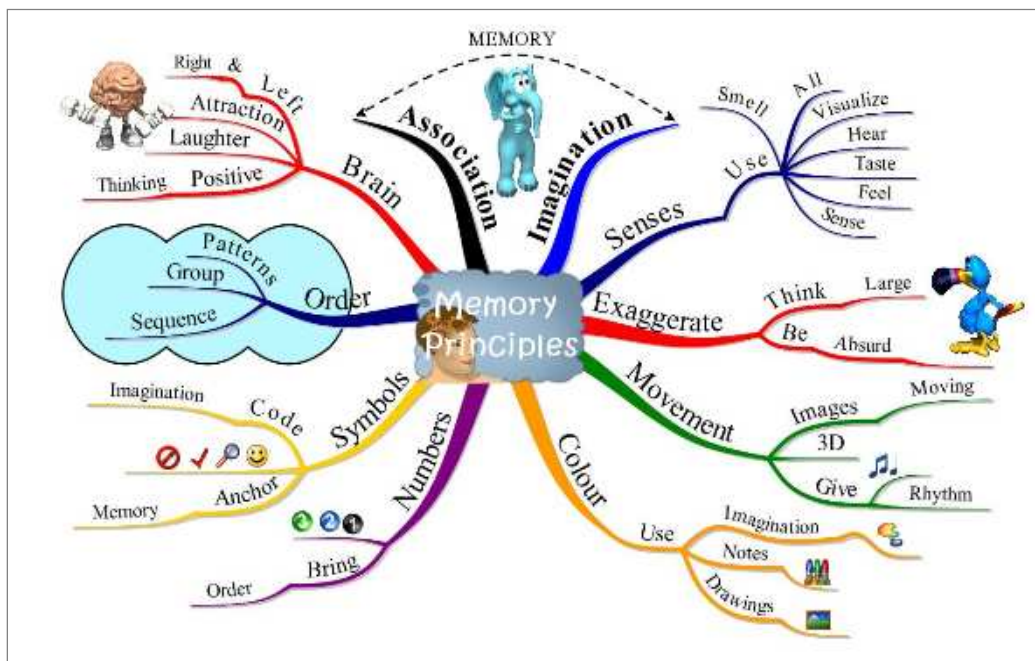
MEMORY

Memory Principles

Association

Imagination

Brain
Right & Left
Attraction
Laughter
Positive
Thinking

Senses
Use
Smell
All
Visualize
Hear
Taste
Feel
Sense

Order
Patterns
Group
Sequence

Exaggerate
Think
Large
Be
Absurd

Symbols
Code
Imagination
Anchor
Memory

Movement
Images
Moving
3D
Give
Rhythm

Numbers
Bring
Order

Colour
Use
Imagination
Notes
Drawings